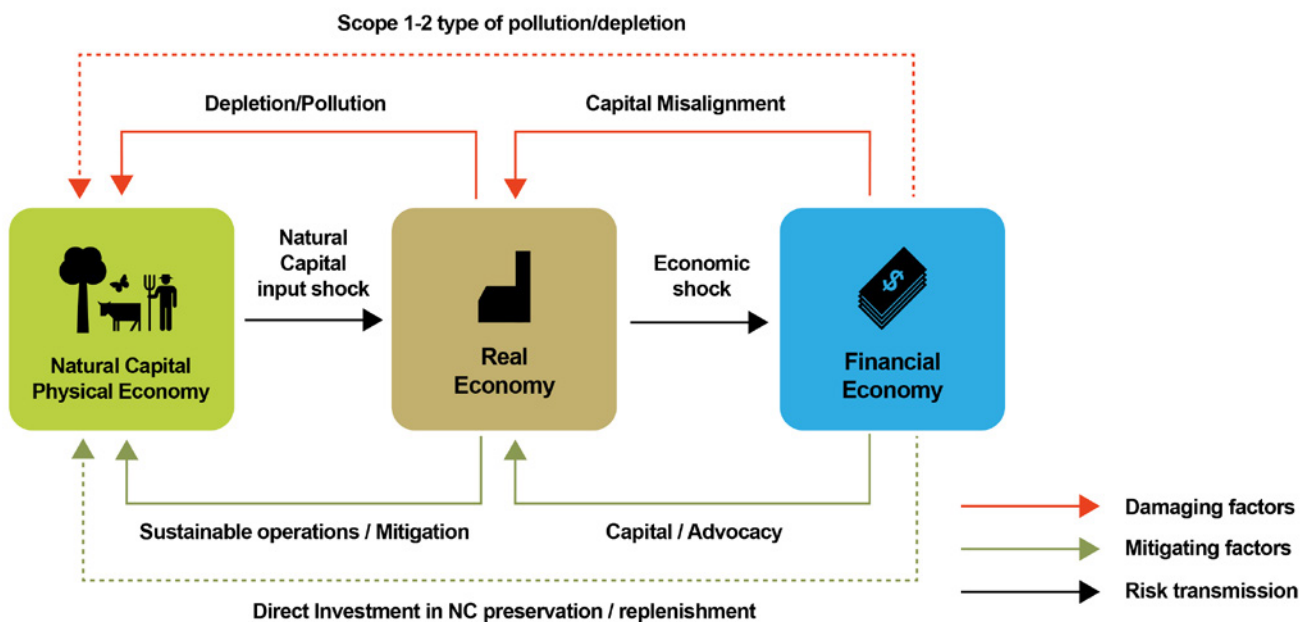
Scope 1-2 type of pollution/depletion

Depletion/Pollution

Capital Misalignment

Natural Capital Physical Economy

Natural Capital input shock

Real Economy

Economic shock

$

Financial Economy

Sustainable operations / Mitigation

Capital / Advocacy

Direct Investment in NC preservation / replenishment

Damaging factors

Mitigating factors

Risk transmission